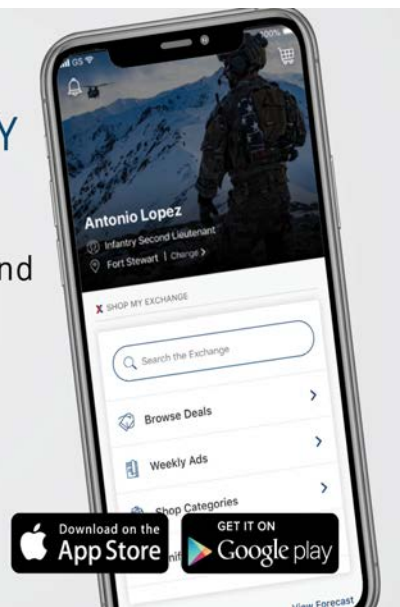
Y

nd

GS

100%

Antonio Lopez

Infantry Second Lieutenant

Fort Stewart | Change >

SHOP MY EXCHANGE

Search the Exchange

Browse Deals

Weekly Ads

Shop Categories

Download on the App Store

GET IT ON Google play

View Forecast